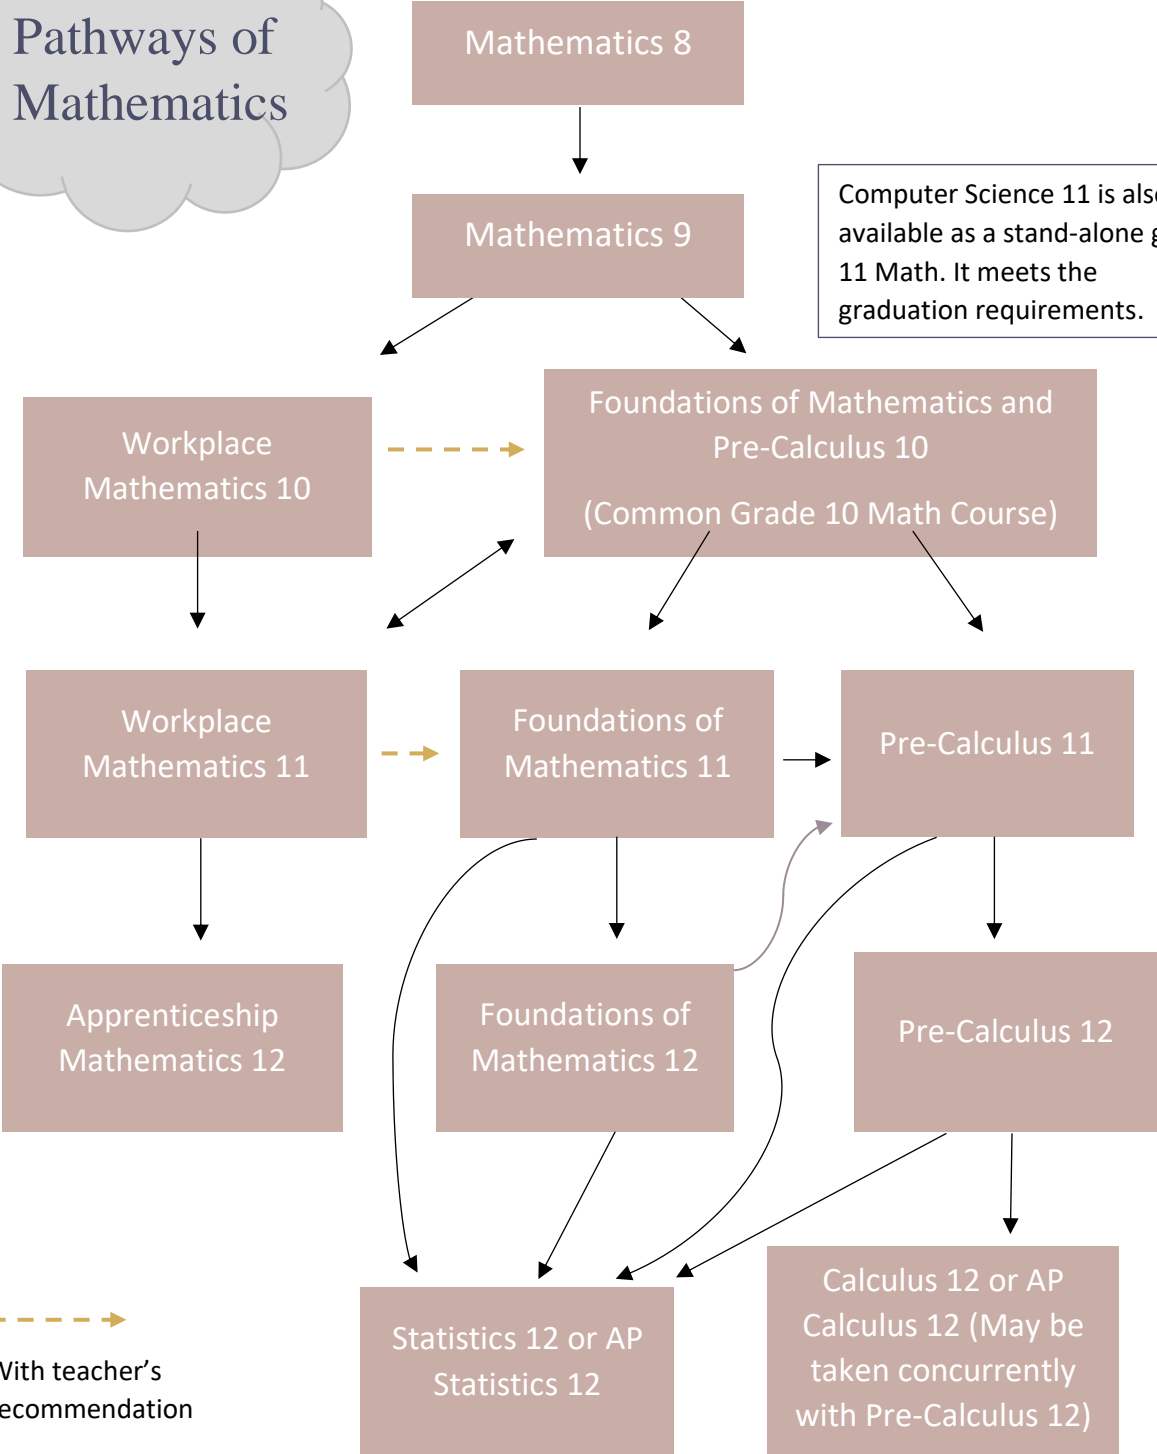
Pathways of Mathematics

Mathematics 8

Mathematics 9

Computer Science 11 is als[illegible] available as a stand-alone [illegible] 11 Math. It meets the graduation requirements.

Workplace Mathematics 10

Foundations of Mathematics and Pre-Calculus 10

(Common Grade 10 Math Course)

Workplace Mathematics 11

Foundations of Mathematics 11

Pre-Calculus 11

Apprenticeship Mathematics 12

Foundations of Mathematics 12

Pre-Calculus 12

Statistics 12 or AP Statistics 12

Calculus 12 or AP Calculus 12 (May be taken concurrently with Pre-Calculus 12)

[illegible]ith teacher's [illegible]ecommendation